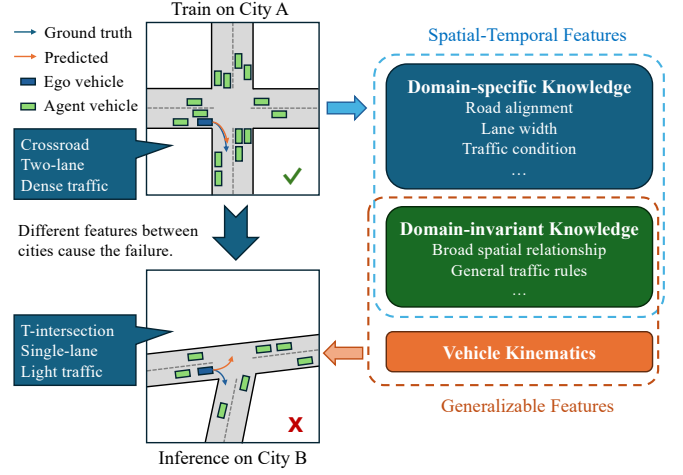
Ground truth
Predicted
Ego vehicle
Agent vehicle

Train on City A

Crossroad
Two-lane
Dense traffic

Different features between cities cause the failure.

T-intersection
Single-lane
Light traffic

Inference on City B

Spatial-Temporal Features

Domain-specific Knowledge
Road alignment
Lane width
Traffic condition
…

Domain-invariant Knowledge
Broad spatial relationship
General traffic rules
…

Vehicle Kinematics

Generalizable Features